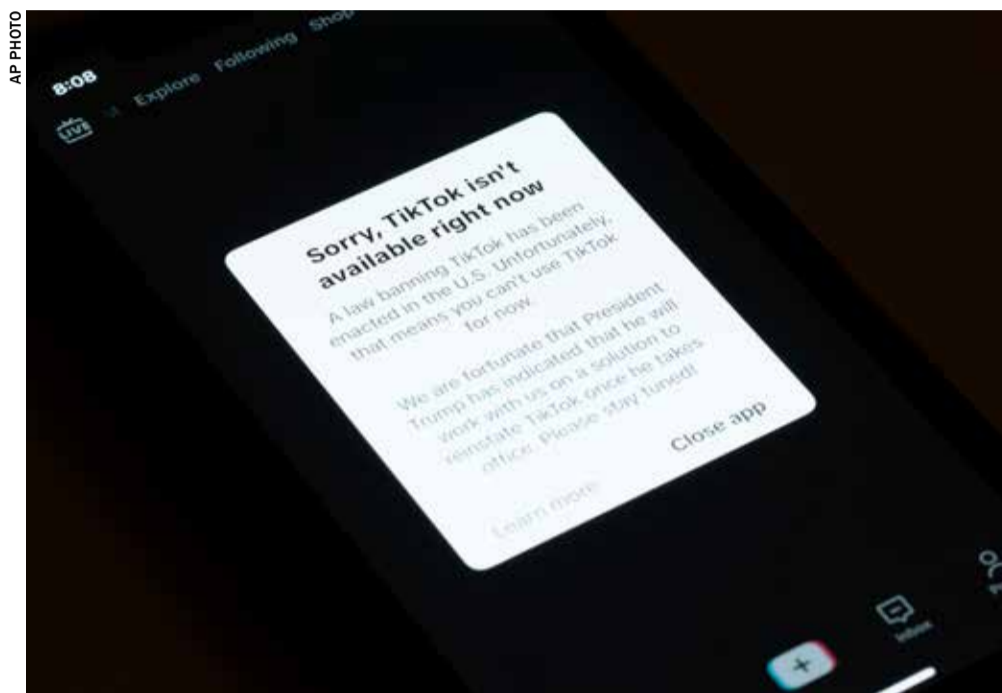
AP PHOTO

8:08

LIVE Explore Following Shop

Sorry, TikTok isn't available right now

A law banning TikTok has been enacted in the U.S. Unfortunately, that means you can't use TikTok for now.

We are fortunate that President Trump has indicated that he will work with us on a solution to reinstate TikTok once he takes office. Please stay tuned!

Learn more

Close app

+

Inbox